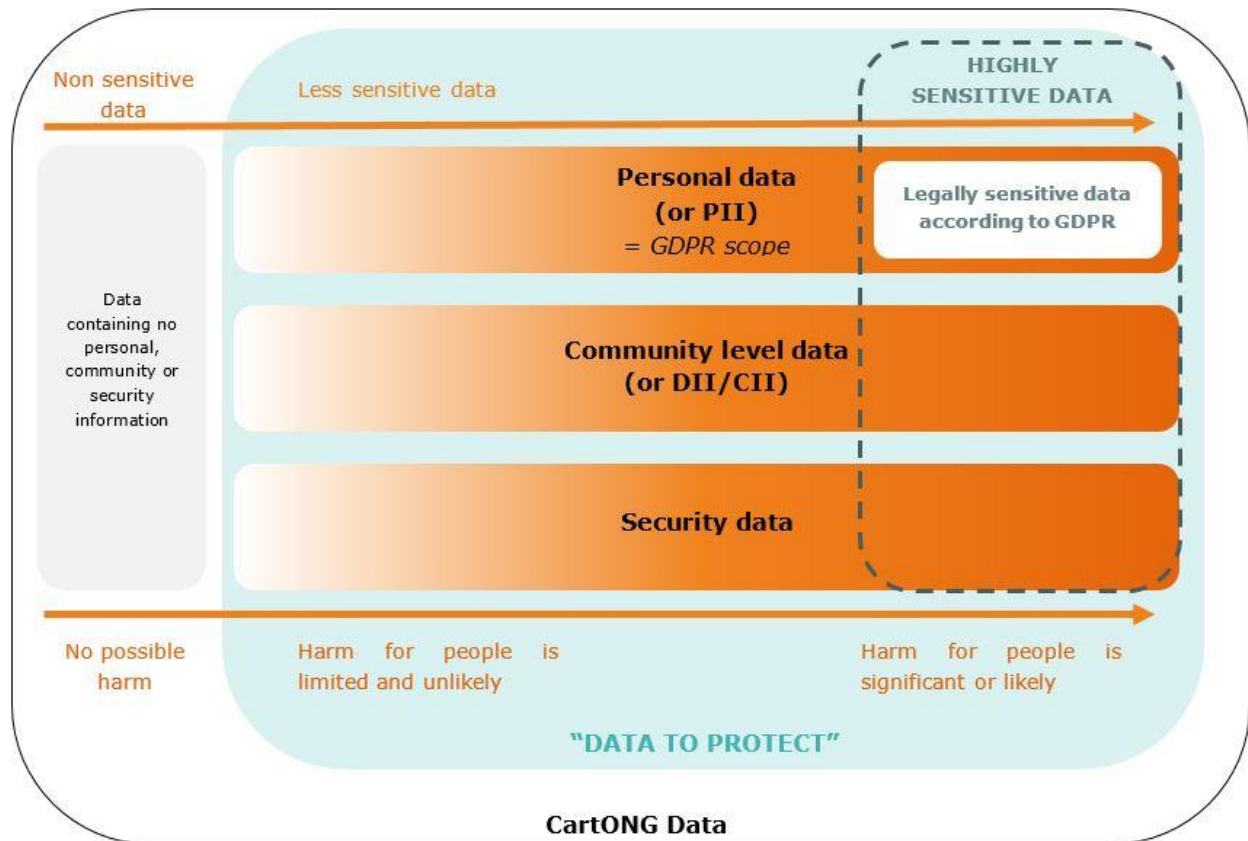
Non sensitive data

Less sensitive data

HIGHLY SENSITIVE DATA

Data containing no personal, community or security information

Personal data (or PII)
= GDPR scope

Legally sensitive data according to GDPR

Community level data (or DII/CII)

Security data

No possible harm

Harm for people is limited and unlikely

Harm for people is significant or likely

"DATA TO PROTECT"

CartONG Data